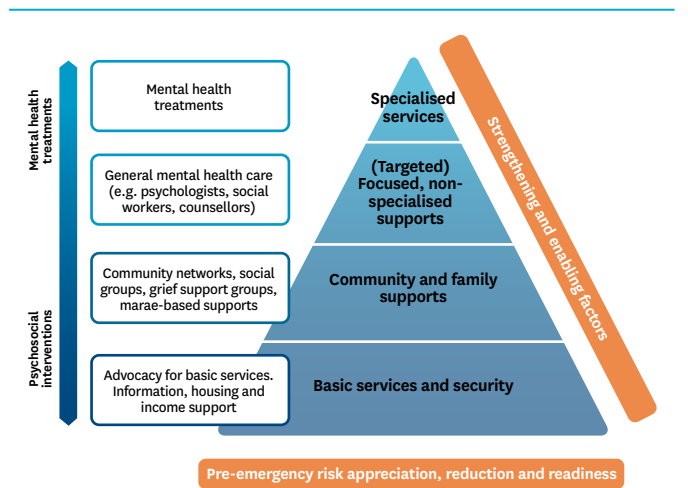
Mental health treatments

Psychosocial interventions

Mental health treatments

General mental health care (e.g. psychologists, social workers, counsellors)

Community networks, social groups, grief support groups, marae-based supports

Advocacy for basic services. Information, housing and income support

Specialised services

(Targeted) Focused, non-specialised supports

Community and family supports

Basic services and security

Strengthening and enabling factors

Pre-emergency risk appreciation, reduction and readiness